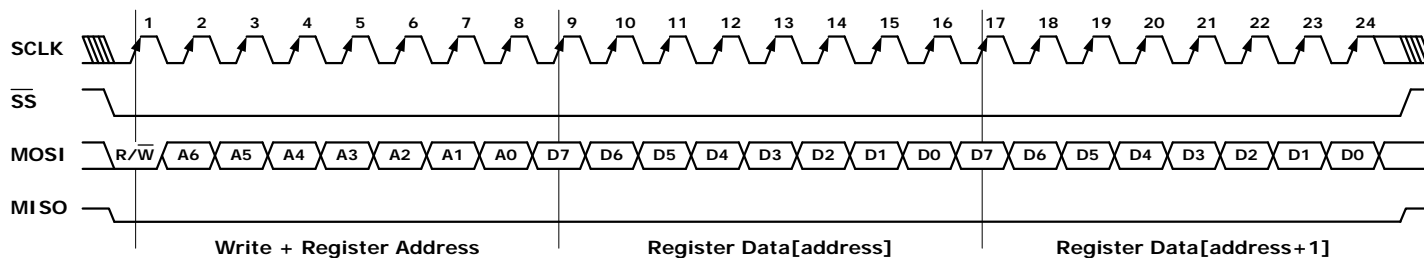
1 2 3 4 5 6 7 8 9 10 11 12 13 14 15 16 17 18 19 20 21 22 23 24

SCLK

$\overline{SS}$

MOSI R/$\overline{W}$ A6 A5 A4 A3 A2 A1 A0 D7 D6 D5 D4 D3 D2 D1 D0 D7 D6 D5 D4 D3 D2 D1 D0

MISO

Write + Register Address

Register Data[address]

Register Data[address+1]